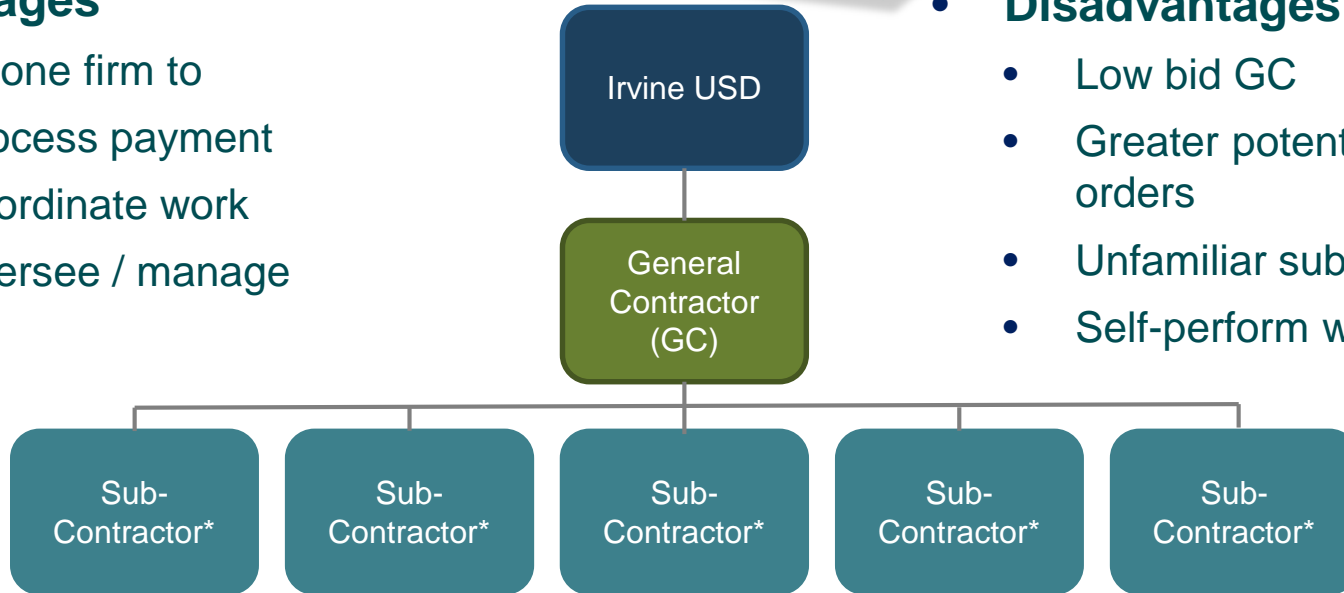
ages

one firm to

ocess payment

ordinate work

ersee / manage

Irvine USD

General Contractor (GC)

- Disadvantages
  - Low bid GC
  - Greater potent orders
  - Unfamiliar sub
  - Self-perform w

Sub-Contractor*

Sub-Contractor*

Sub-Contractor*

Sub-Contractor*

Sub-Contractor*